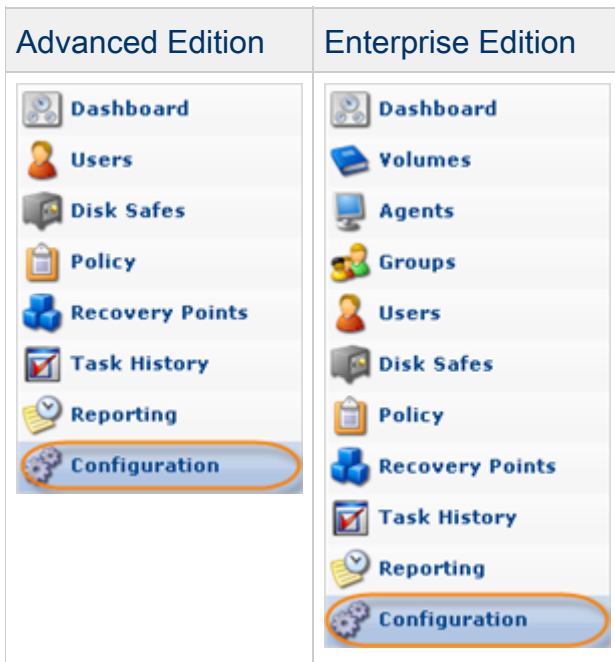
| Advanced Edition | Enterprise Edition |
|---|---|
| Dashboard<br>Users<br>Disk Safes<br>Policy<br>Recovery Points<br>Task History<br>Reporting<br>Configuration | Dashboard<br>Volumes<br>Agents<br>Groups<br>Users<br>Disk Safes<br>Policy<br>Recovery Points<br>Task History<br>Reporting<br>Configuration |